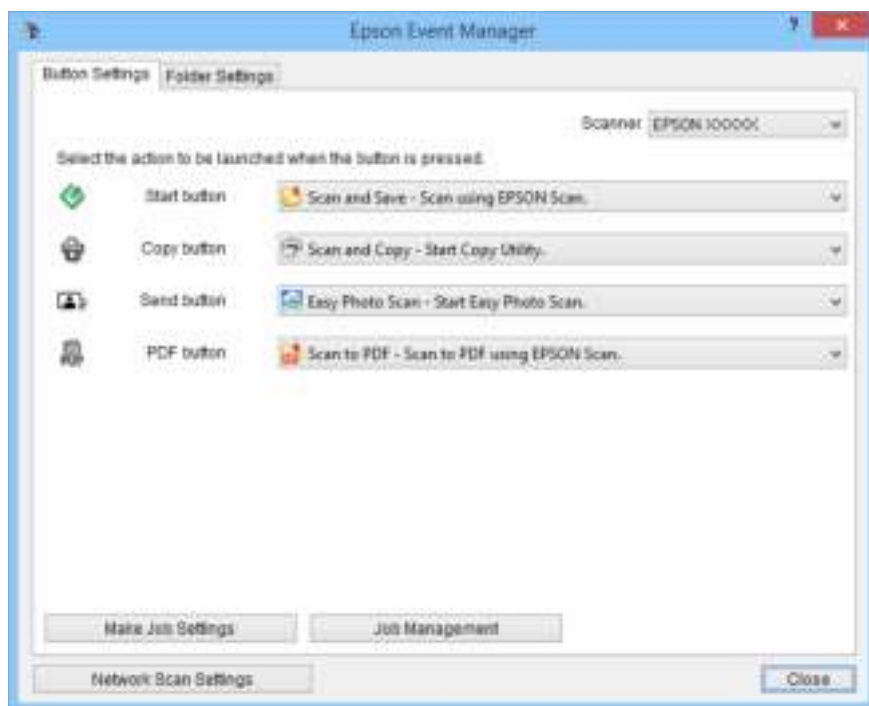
Epson Event Manager

?

×

Button Settings

Folder Settings

Scanner EPSON XXXXX

Select the action to be launched when the button is pressed.

Start button

Scan and Save - Scan using EPSON Scan.

Copy button

Scan and Copy - Start Copy Utility.

Send button

Easy Photo Scan - Start Easy Photo Scan.

PDF button

Scan to PDF - Scan to PDF using EPSON Scan.

Make Job Settings

Job Management

Network Scan Settings

Close